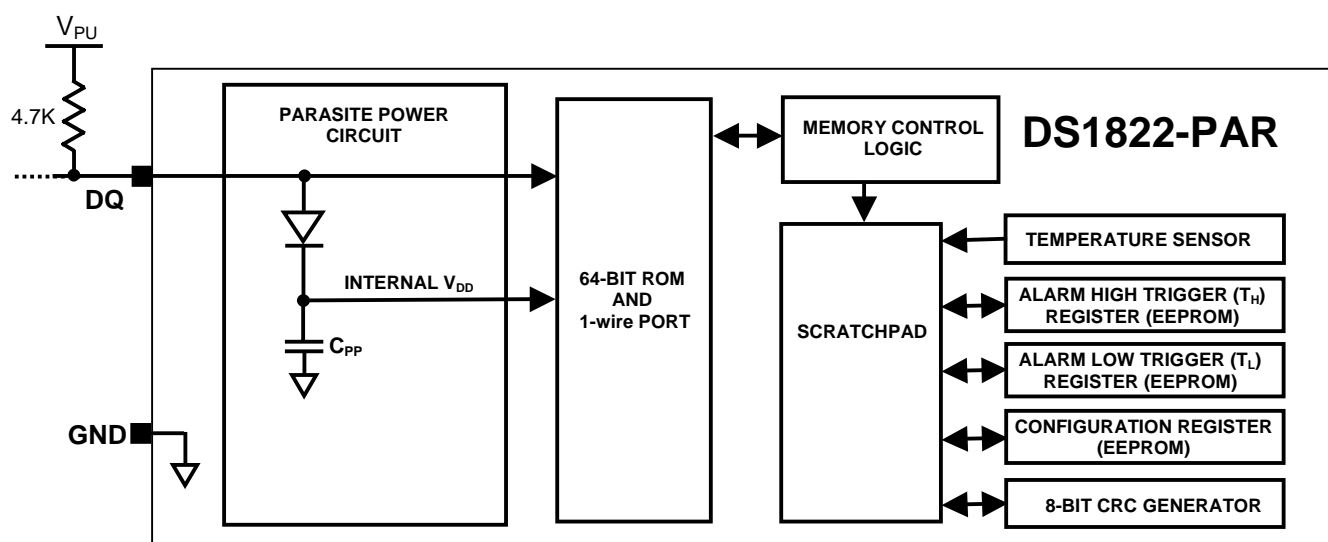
$V_{PU}$

4.7K

DQ

GND

PARASITE POWER CIRCUIT

INTERNAL $V_{DD}$

$C_{PP}$

64-BIT ROM AND 1-wire PORT

MEMORY CONTROL LOGIC

DS1822-PAR

SCRATCHPAD

TEMPERATURE SENSOR

ALARM HIGH TRIGGER ($T_H$) REGISTER (EEPROM)

ALARM LOW TRIGGER ($T_L$) REGISTER (EEPROM)

CONFIGURATION REGISTER (EEPROM)

8-BIT CRC GENERATOR